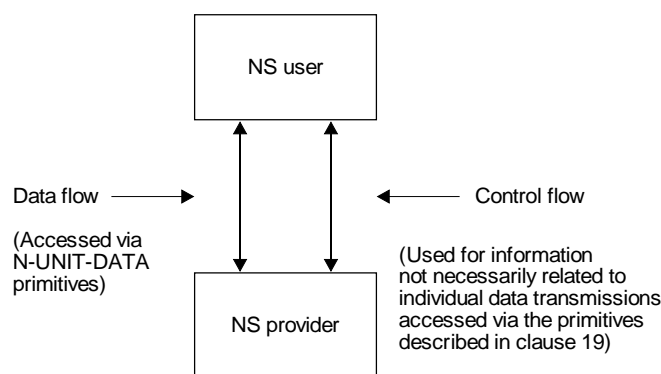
NS user

Data flow

(Accessed via N-UNIT-DATA primitives)

Control flow

(Used for information not necessarily related to individual data transmissions accessed via the primitives described in clause 19)

NS provider